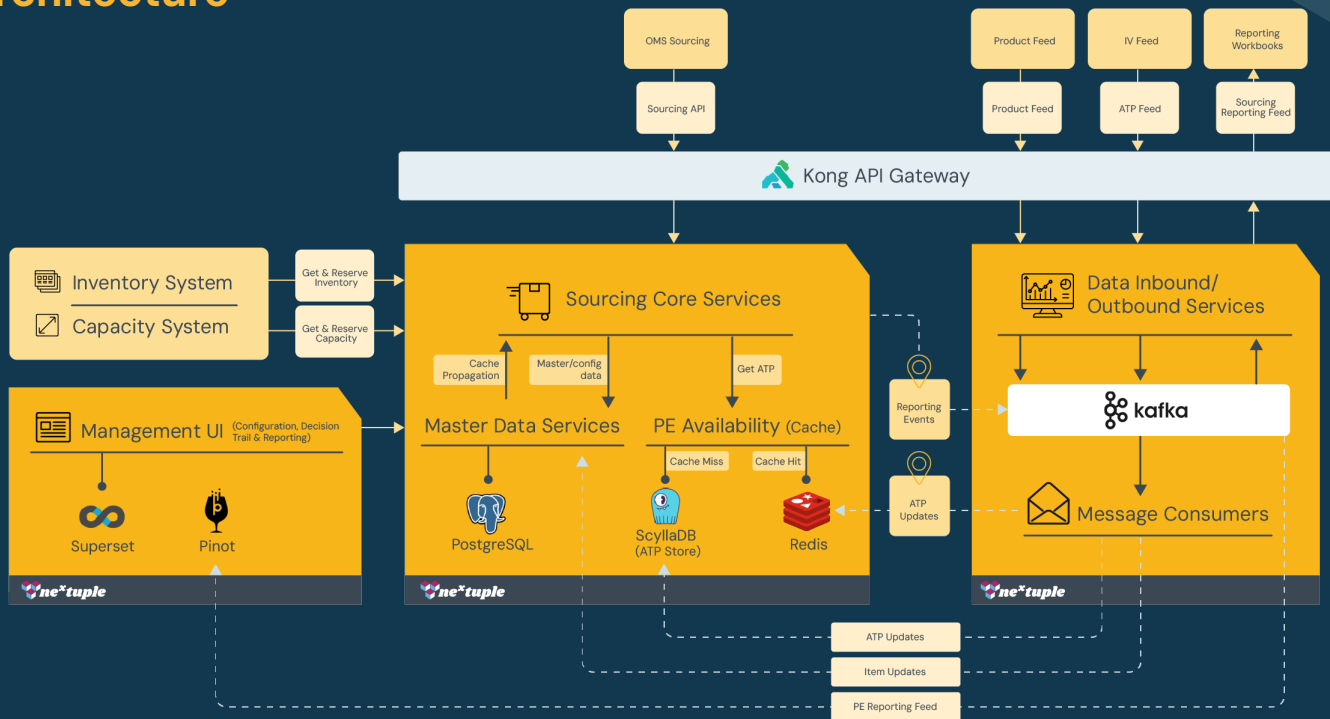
rchitecture

OMS Sourcing

Sourcing API

Product Feed

Product Feed

IV Feed

ATP Feed

Reporting Workbooks

Sourcing Reporting Feed

Kong API Gateway

Inventory System

Capacity System

Get & Reserve Inventory

Get & Reserve Capacity

Sourcing Core Services

Cache Propagation

Master/config data

Get ATP

Master Data Services

PE Availability (Cache)

Cache Miss

Cache Hit

PostgreSQL

ScyllaDB (ATP Store)

Redis

Data Inbound/ Outbound Services

kafka

Message Consumers

Reporting Events

ATP Updates

Management UI (Configuration, Decision Trail & Reporting)

Superset

Pinot

onextuple

onextuple

onextuple

ATP Updates

Item Updates

PE Reporting Feed